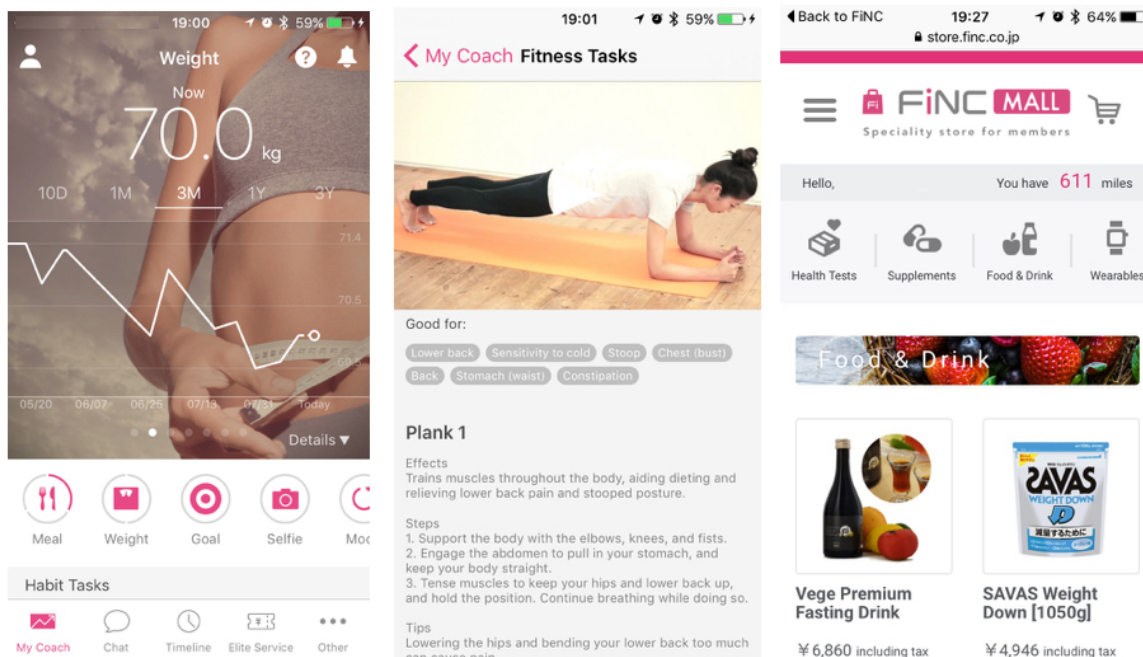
19:00 59%

Weight

Now

70.0 kg

10D 1M 3M 1Y 3Y

71.4

70.5

69.5

05/20 06/07 06/25 07/13 07/31 Today

Details ▾

Meal Weight Goal Selfie Mo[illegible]

Habit Tasks

My Coach Chat Timeline Elite Service Other

19:01 59%

< My Coach Fitness Tasks

Good for:

Lower back Sensitivity to cold Stoop Chest (bust) Back Stomach (waist) Constipation

Plank 1

Effects
Trains muscles throughout the body, aiding dieting and relieving lower back pain and stooped posture.

Steps
1. Support the body with the elbows, knees, and fists.
2. Engage the abdomen to pull in your stomach, and keep your body straight.
3. Tense muscles to keep your hips and lower back up, and hold the position. Continue breathing while doing so.

Tips
Lowering the hips and bending your lower back too much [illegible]

◂Back to FiNC 19:27 64%

store.finc.co.jp

FiNC MALL

Speciality store for members

Hello, You have 611 miles

Health Tests Supplements Food & Drink Wearables

Food & Drink

SAVAS WEIGHT DOWN

Vege Premium Fasting Drink

¥6,860 including tax

SAVAS Weight Down [1050g]

¥4,946 including tax